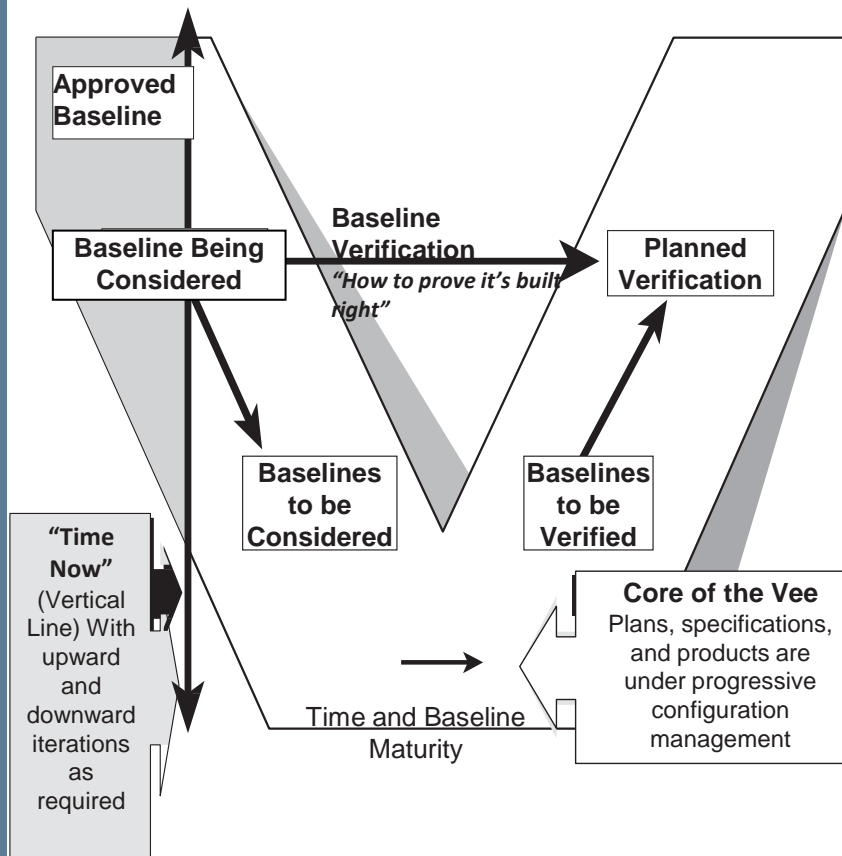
Approved Baseline

Baseline Being Considered

Baseline Verification
"How to prove it's built right"

Planned Verification

Baselines to be Considered

Baselines to be Verified

"Time Now" (Vertical Line) With upward and downward iterations as required

Core of the Vee
Plans, specifications, and products are under progressive configuration management

Time and Baseline Maturity